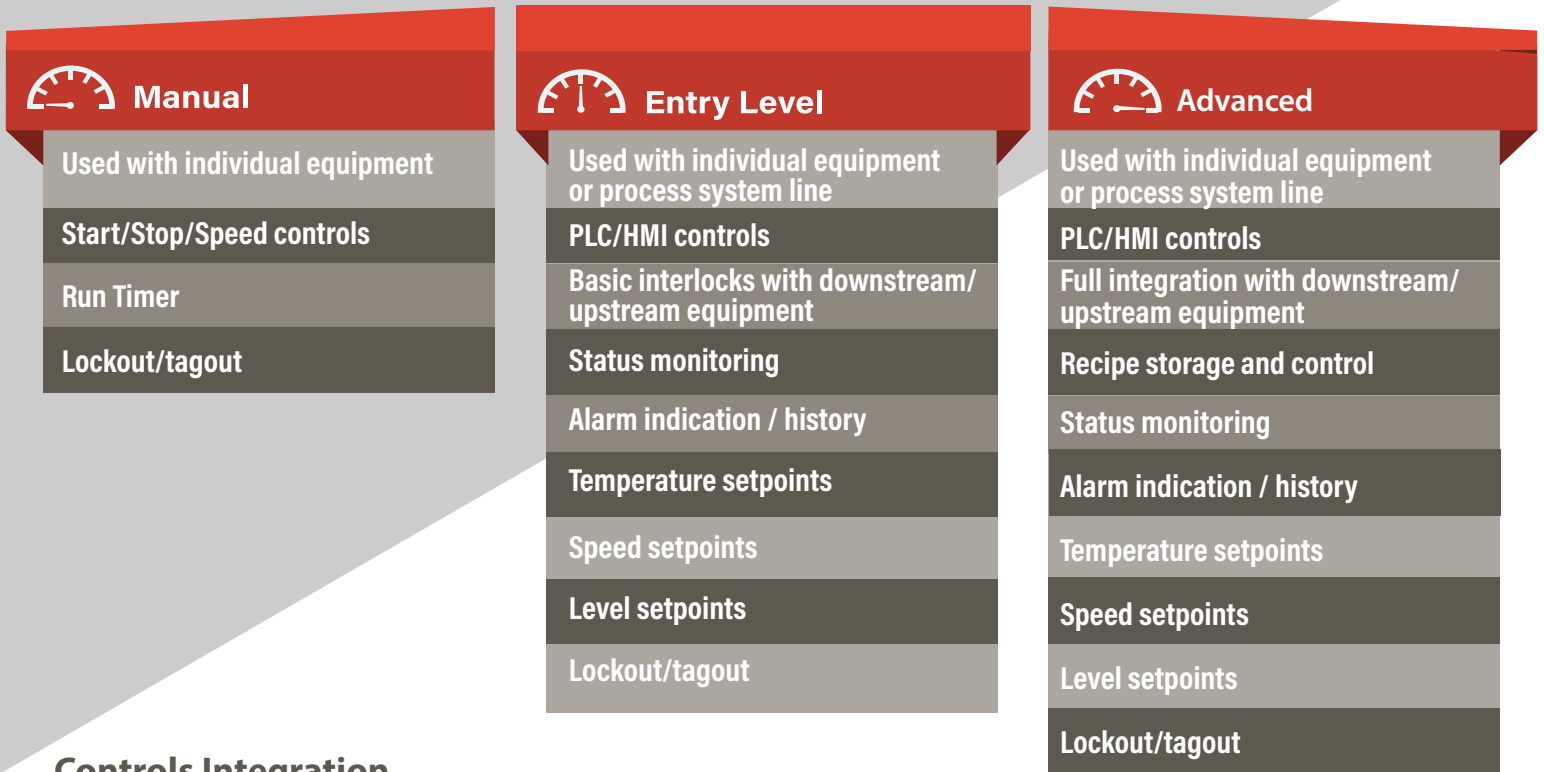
Manual

Used with individual equipment

Start/Stop/Speed controls

Run Timer

Lockout/tagout

Entry Level

Used with individual equipment or process system line

PLC/HMI controls

Basic interlocks with downstream/ upstream equipment

Status monitoring

Alarm indication / history

Temperature setpoints

Speed setpoints

Level setpoints

Lockout/tagout

Advanced

Used with individual equipment or process system line

PLC/HMI controls

Full integration with downstream/ upstream equipment

Recipe storage and control

Status monitoring

Alarm indication / history

Temperature setpoints

Speed setpoints

Level setpoints

Lockout/tagout

Controls Integration